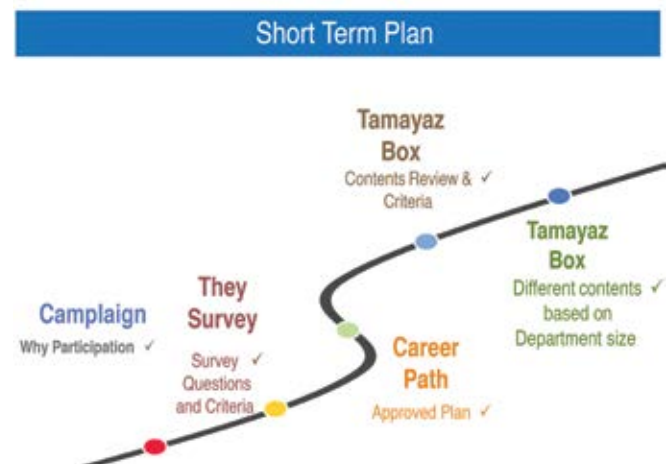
Short Term Plan

Camplaign
Why Participation ✓

They Survey
Survey ✓ Questions and Criteria

Tamayaz Box
Contents Review & ✓ Criteria

Career Path
Approved Plan ✓

Tamayaz Box
Different contents ✓ based on Department size